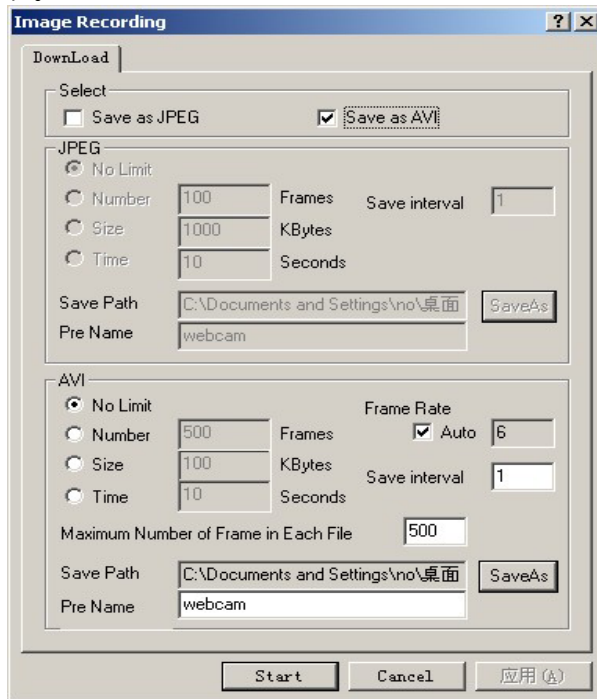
Image Recording
? X
DownLoad
Select
Save as JPEG
Save as AVI
JPEG
No Limit
Number 100 Frames
Save interval 1
Size 1000 KBytes
Time 10 Seconds
Save Path C:\Documents and Settings\no\桌面
SaveAs
Pre Name webcam
AVI
No Limit
Frame Rate
Number 500 Frames
Auto 6
Size 100 KBytes
Save interval 1
Time 10 Seconds
Maximum Number of Frame in Each File 500
Save Path C:\Documents and Settings\no\桌面
SaveAs
Pre Name webcam
Start
Cancel
应用(A)